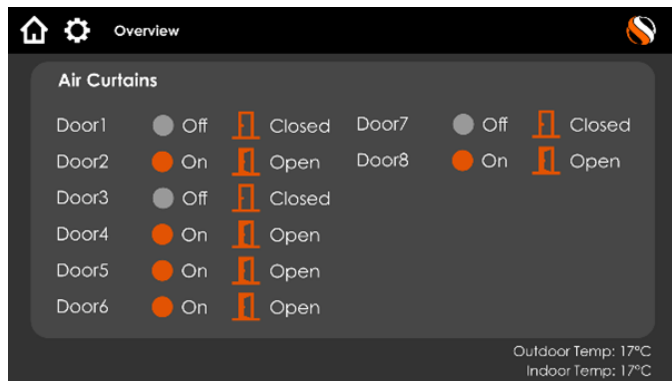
Overview

Air Curtains

| | | | |
|---|---|---|---|
| Door1 | Off | Closed |
| Door2 | On | Open |
| Door3 | Off | Closed |
| Door4 | On | Open |
| Door5 | On | Open |
| Door6 | On | Open |

| | | |
|---|---|---|
| Door7 | Off | Closed |
| Door8 | On | Open |

Outdoor Temp: 17°C
Indoor Temp: 17°C